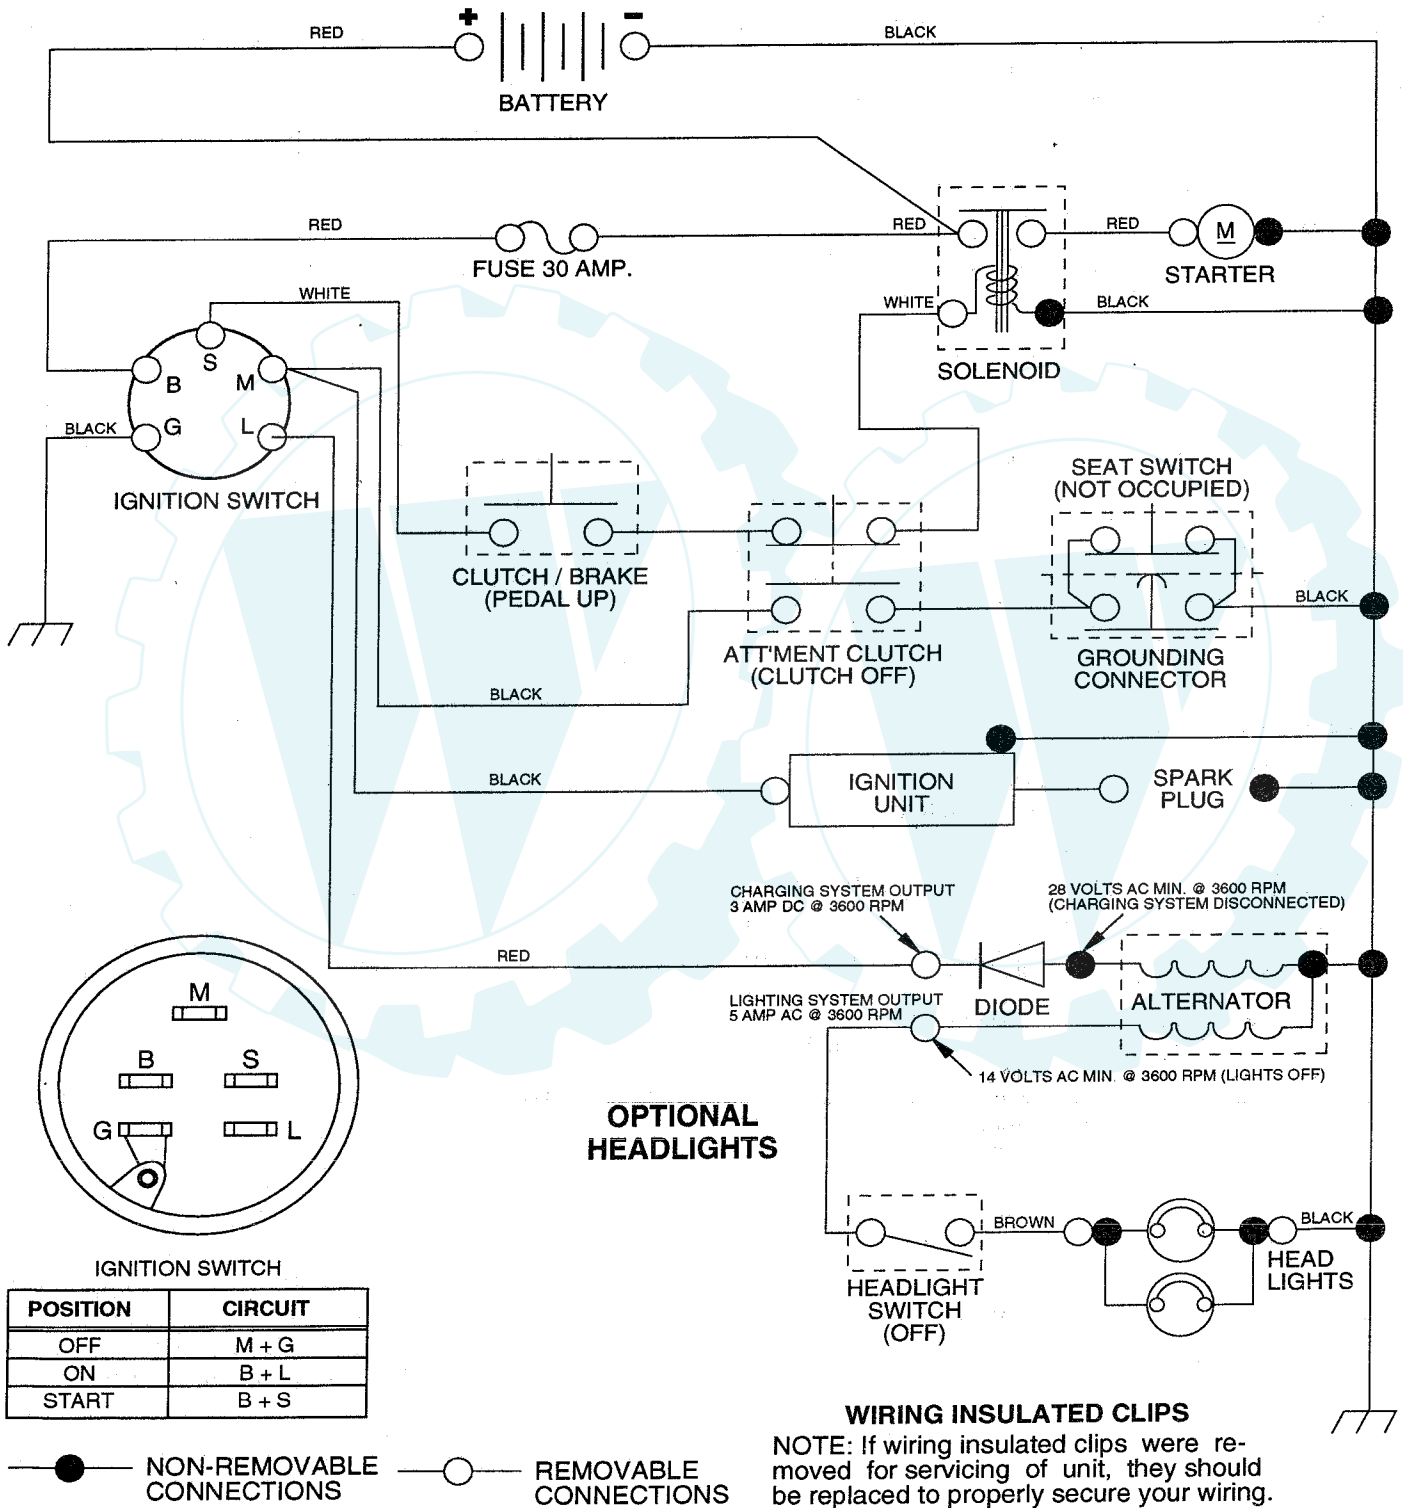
RED
BLACK
BATTERY
RED
FUSE 30 AMP.
RED
RED
M
STARTER
WHITE
WHITE
BLACK
SOLENOID
S
B
M
BLACK
G
L
IGNITION SWITCH
SEAT SWITCH
(NOT OCCUPIED)
CLUTCH / BRAKE
(PEDAL UP)
BLACK
ATT'MENT CLUTCH
(CLUTCH OFF)
GROUNDING
CONNECTOR
BLACK
BLACK
IGNITION
UNIT
SPARK
PLUG
CHARGING SYSTEM OUTPUT
3 AMP DC @ 3600 RPM
28 VOLTS AC MIN. @ 3600 RPM
(CHARGING SYSTEM DISCONNECTED)
RED
DIODE
ALTERNATOR
LIGHTING SYSTEM OUTPUT
5 AMP AC @ 3600 RPM
14 VOLTS AC MIN. @ 3600 RPM (LIGHTS OFF)
M
B
S
G
L
OPTIONAL
HEADLIGHTS
BROWN
BLACK
HEAD
LIGHTS
HEADLIGHT
SWITCH
(OFF)
IGNITION SWITCH

| POSITION | CIRCUIT |
|---|---|
| OFF | M + G |
| ON | B + L |
| START | B + S |

WIRING INSULATED CLIPS
NOTE: If wiring insulated clips were removed for servicing of unit, they should be replaced to properly secure your wiring.

NON-REMOVABLE
CONNECTIONS
REMOVABLE
CONNECTIONS